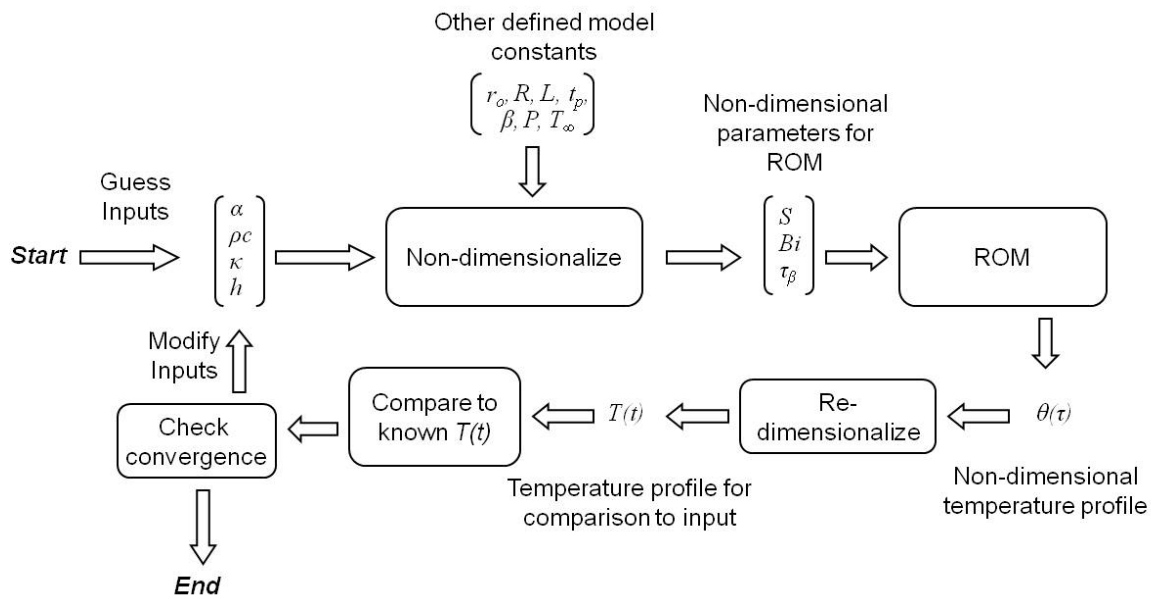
Other defined model constants

$\begin{pmatrix} r_o, R, L, t_p, \\ \beta, P, T_\infty \end{pmatrix}$

Non-dimensional parameters for ROM

Guess Inputs

Start

$\begin{bmatrix} \alpha \\ \rho c \\ \kappa \\ h \end{bmatrix}$

Non-dimensionalize

$\begin{bmatrix} S \\ Bi \\ \tau_\beta \end{bmatrix}$

ROM

Modify Inputs

Check convergence

Compare to known $T(t)$

$T(t)$

Re-dimensionalize

$\theta(\tau)$

Temperature profile for comparison to input

Non-dimensional temperature profile

End